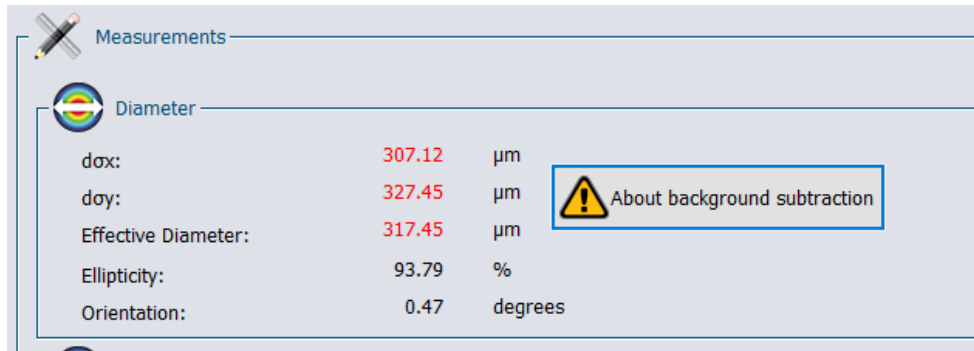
Measurements

Diameter

| | | |
|---|---|---|
| dσx: | 307.12 | µm |
| dσy: | 327.45 | µm |
| Effective Diameter: | 317.45 | µm |
| Ellipticity: | 93.79 | % |
| Orientation: | 0.47 | degrees |

About background subtraction